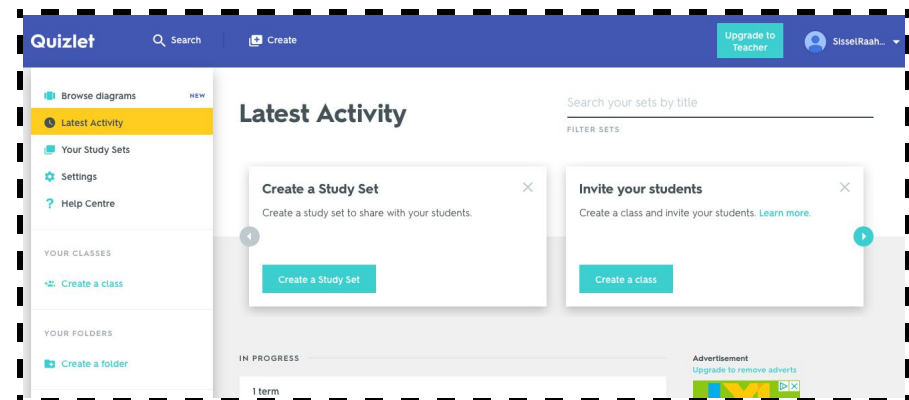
Quizlet Search Create Upgrade to Teacher SisselRaah...

Browse diagrams NEW
Latest Activity
Your Study Sets
Settings
Help Centre

YOUR CLASSES
Create a class

YOUR FOLDERS
Create a folder

Latest Activity

Search your sets by title
FILTER SETS

Create a Study Set
Create a study set to share with your students.
Create a Study Set

Invite your students
Create a class and invite your students. Learn more.
Create a class

IN PROGRESS
1 term

Advertisement
Upgrade to remove adverts